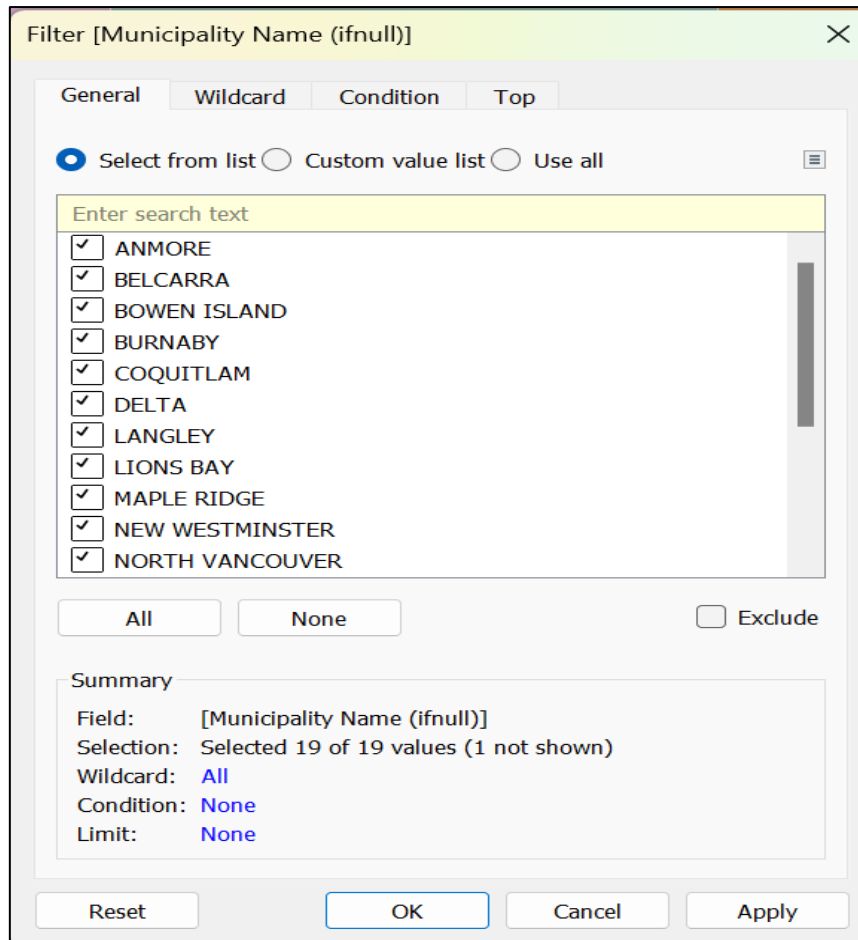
Filter [Municipality Name (ifnull)]

General Wildcard Condition Top

Select from list Custom value list Use all

Enter search text

ANMORE
BELCARRA
BOWEN ISLAND
BURNABY
COQUITLAM
DELTA
LANGLEY
LIONS BAY
MAPLE RIDGE
NEW WESTMINSTER
NORTH VANCOUVER

All None Exclude

Summary
Field: [Municipality Name (ifnull)]
Selection: Selected 19 of 19 values (1 not shown)
Wildcard: All
Condition: None
Limit: None

Reset OK Cancel Apply